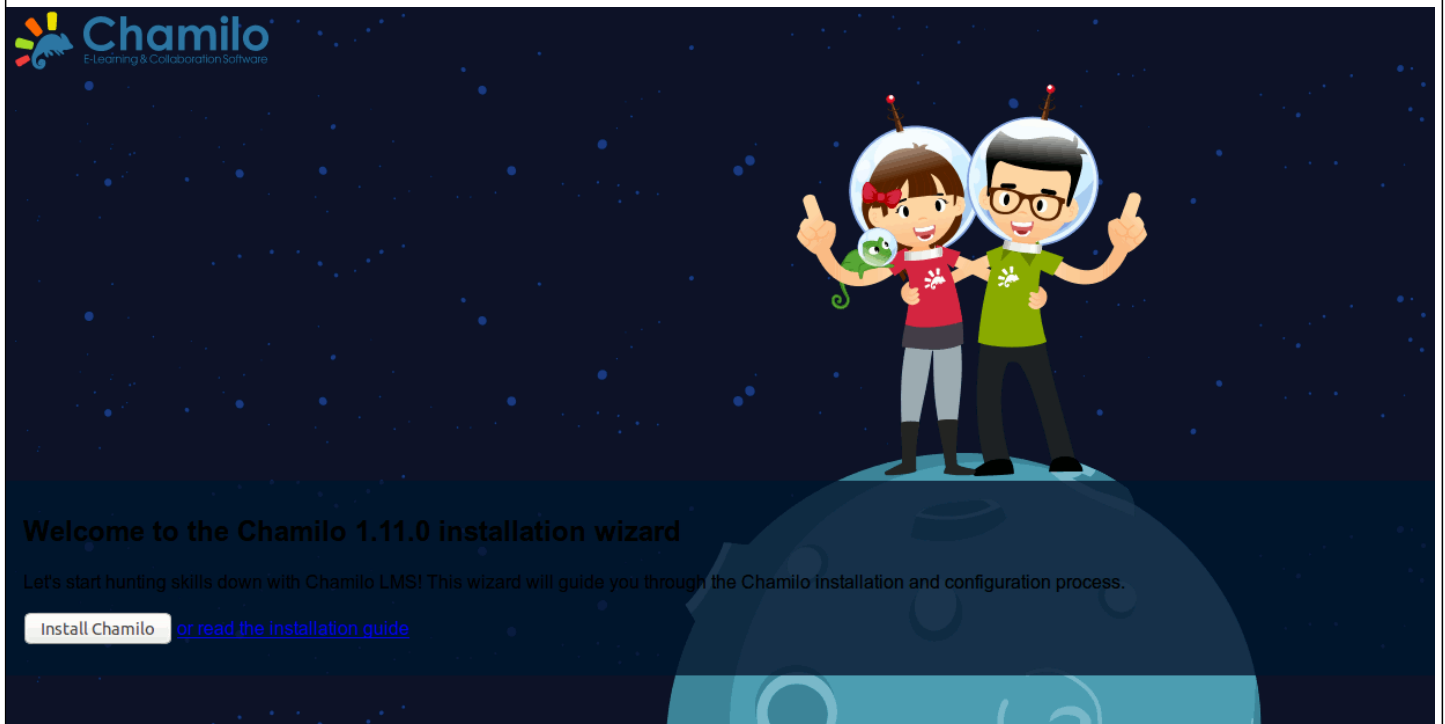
Chamilo
E-Learning & Collaboration Software

Welcome to the Chamilo 1.11.0 installation wizard

Let's start hunting skills down with Chamilo LMS! This wizard will guide you through the Chamilo installation and configuration process.

Install Chamilo or read the installation guide